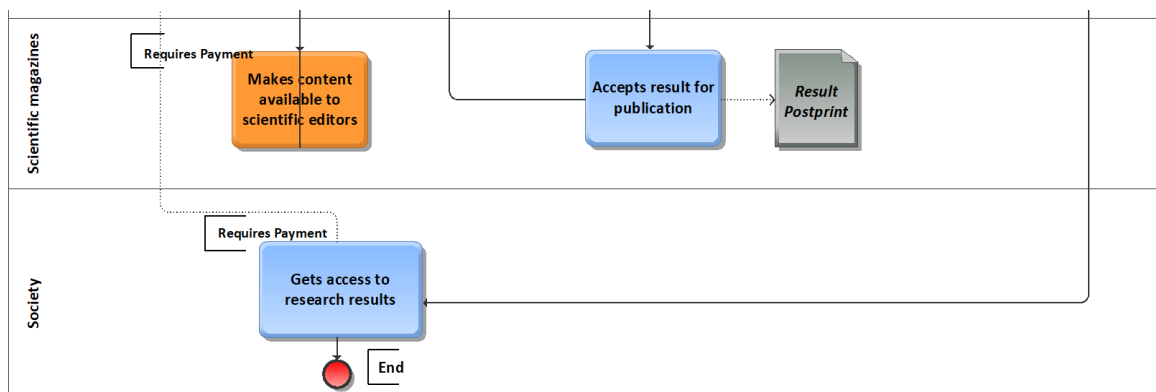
Scientific magazines

Requires Payment

Makes content available to scientific editors

Accepts result for publication

Result Postprint

Society

Requires Payment

Gets access to research results

End